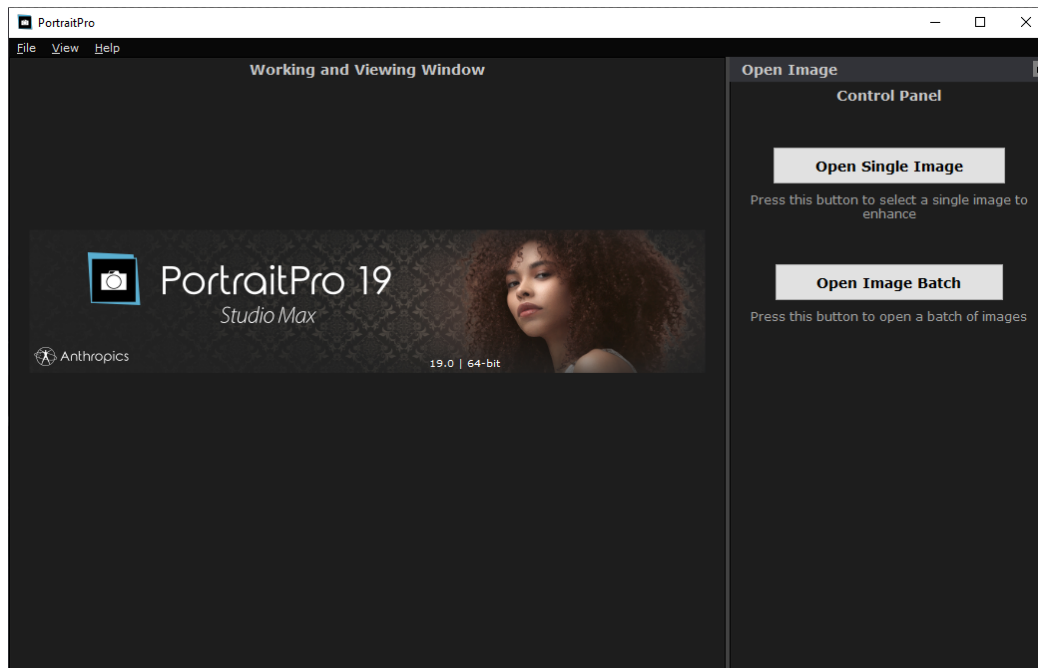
PortraitPro

File View Help

Working and Viewing Window

PortraitPro 19
Studio Max

Anthropics

19.0 | 64-bit

Open Image

Control Panel

Open Single Image

Press this button to select a single image to enhance

Open Image Batch

Press this button to open a batch of images